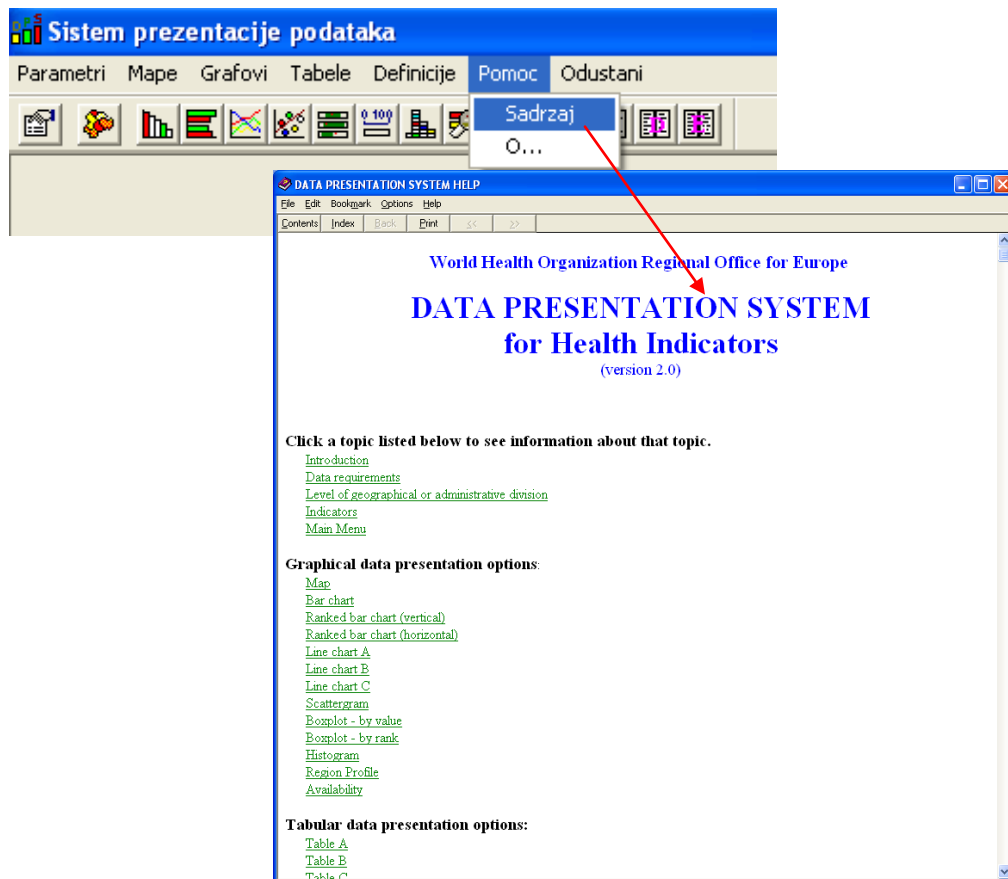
Sistem prezentacije podataka

Parametri Mape Grafovi Tabele Definicije Pomoc Odustani

Sadrzaj
O...

DATA PRESENTATION SYSTEM HELP

File Edit Bookmark Options Help

Contents Index Back Print << >>

World Health Organization Regional Office for Europe

DATA PRESENTATION SYSTEM
for Health Indicators
(version 2.0)

Click a topic listed below to see information about that topic.
Introduction
Data requirements
Level of geographical or administrative division
Indicators
Main Menu

Graphical data presentation options:
Map
Bar chart
Ranked bar chart (vertical)
Ranked bar chart (horizontal)
Line chart A
Line chart B
Line chart C
Scattergram
Boxplot - by value
Boxplot - by rank
Histogram
Region Profile
Availability

Tabular data presentation options:
Table A
Table B
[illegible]